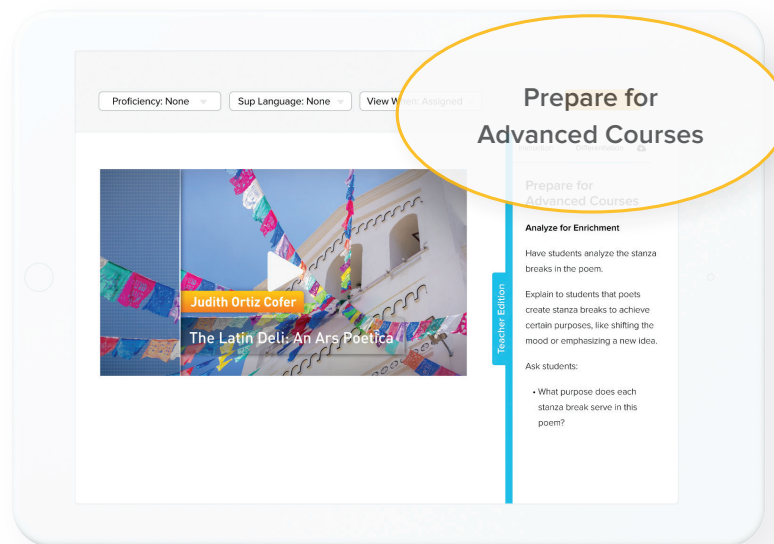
Proficiency: None

Sup Language: None

View When: Assigned

Prepare for Advanced Courses

Judith Ortiz Cofer

The Latin Deli: An Ars Poetica

Teacher Edition

Prepare for Advanced Courses

Analyze for Enrichment

Have students analyze the stanza breaks in the poem.

Explain to students that poets create stanza breaks to achieve certain purposes, like shifting the mood or emphasizing a new idea.

Ask students:

• What purpose does each stanza break serve in this poem?